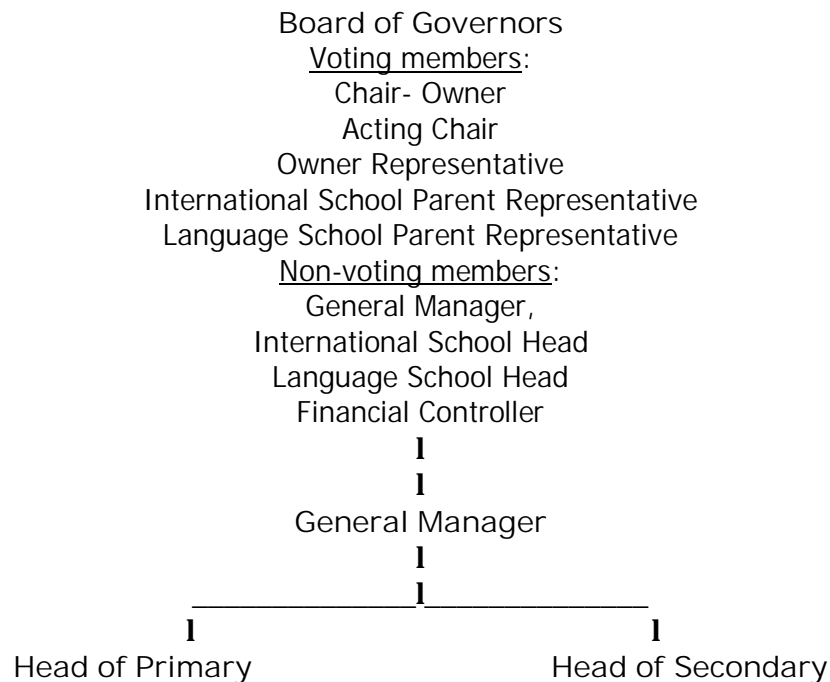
Board of Governors

Voting members:

Chair- Owner

Acting Chair

Owner Representative

International School Parent Representative

Language School Parent Representative

Non-voting members:

General Manager,

International School Head

Language School Head

Financial Controller

l

l

General Manager

l

______________l______________

l l

Head of Primary Head of Secondary